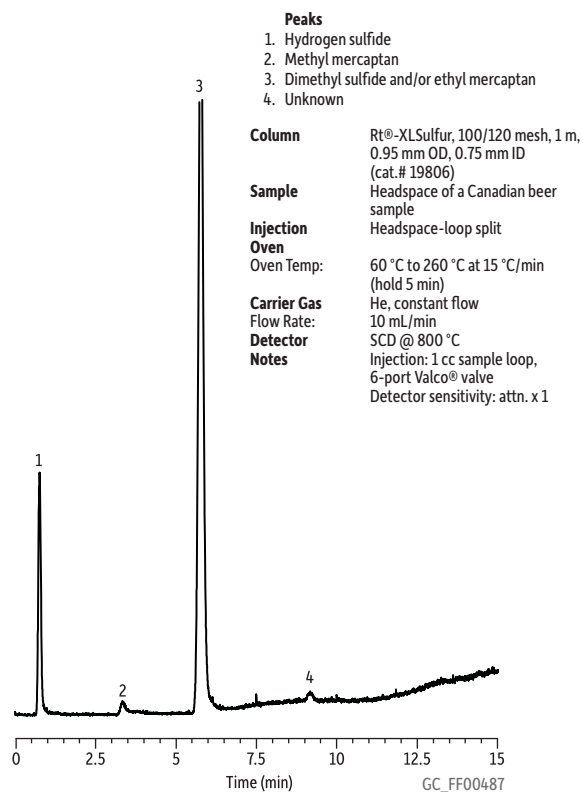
Peaks
1. Hydrogen sulfide
2. Methyl mercaptan
3. Dimethyl sulfide and/or ethyl mercaptan
4. Unknown

| | |
|---|---|
| **Column** | Rt®-XLSulfur, 100/120 mesh, 1 m, 0.95 mm OD, 0.75 mm ID (cat.# 19806) |
| **Sample** | Headspace of a Canadian beer sample |
| **Injection** | Headspace-loop split |
| **Oven** | |
| Oven Temp: | 60 °C to 260 °C at 15 °C/min (hold 5 min) |
| **Carrier Gas** | He, constant flow |
| Flow Rate: | 10 mL/min |
| **Detector** | SCD @ 800 °C |
| **Notes** | Injection: 1 cc sample loop, 6-port Valco® valve Detector sensitivity: attn. x 1 |

3

1

2

4

0 2.5 5 7.5 10 12.5 15
Time (min)

GC_FF00487